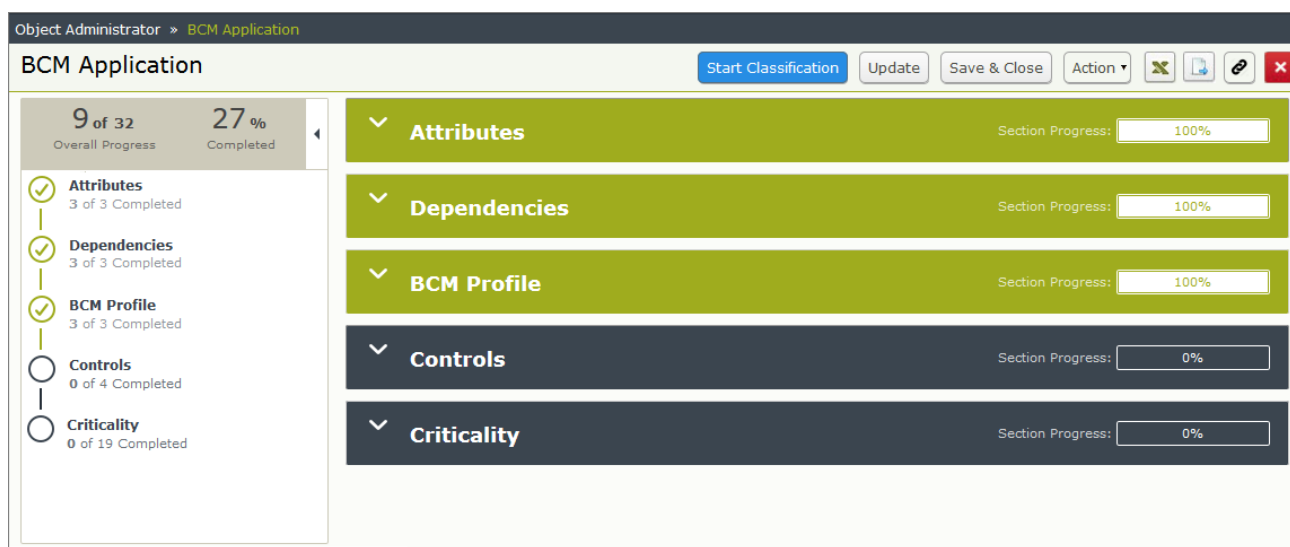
Object Administrator » BCM Application

BCM Application

Start Classification Update Save & Close Action

9 of 32
Overall Progress

27 %
Completed

Attributes
3 of 3 Completed

Dependencies
3 of 3 Completed

BCM Profile
3 of 3 Completed

Controls
0 of 4 Completed

Criticality
0 of 19 Completed

Attributes Section Progress: 100%

Dependencies Section Progress: 100%

BCM Profile Section Progress: 100%

Controls Section Progress: 0%

Criticality Section Progress: 0%